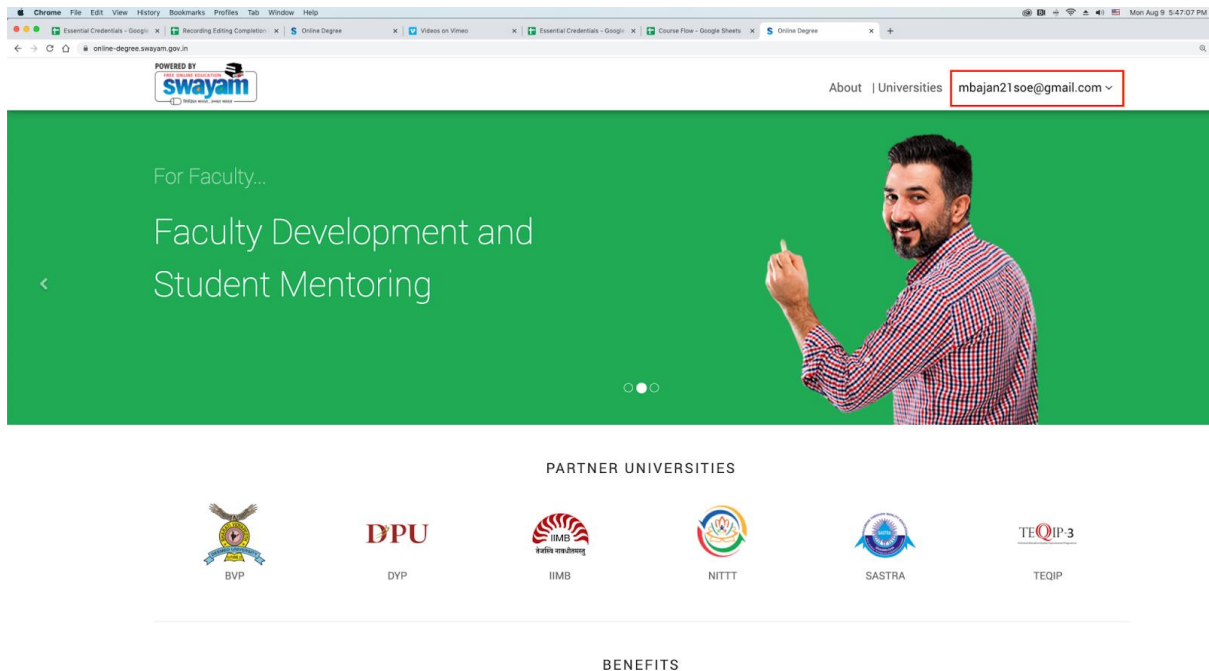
Chrome File Edit View History Bookmarks Profiles Tab Window Help

Mon Aug 9 5:47:07 PM

Essential Credentials - Googl
Recording Editing Completion
Online Degree
Videos on Vimeo
Essential Credentials - Googl
Course Flow - Google Sheets
Online Degree

online-degree.swayam.gov.in

POWERED BY
FREE ONLINE EDUCATION
swayam

About | Universities mbajan21soe@gmail.com

For Faculty...

Faculty Development and Student Mentoring

PARTNER UNIVERSITIES

BVP
DPU
DYP
IIMB
तेजस्वि नावधीतमस्तु
IIMB
NITTT
SASTRA
TEQIP-3
TEQIP

BENEFITS